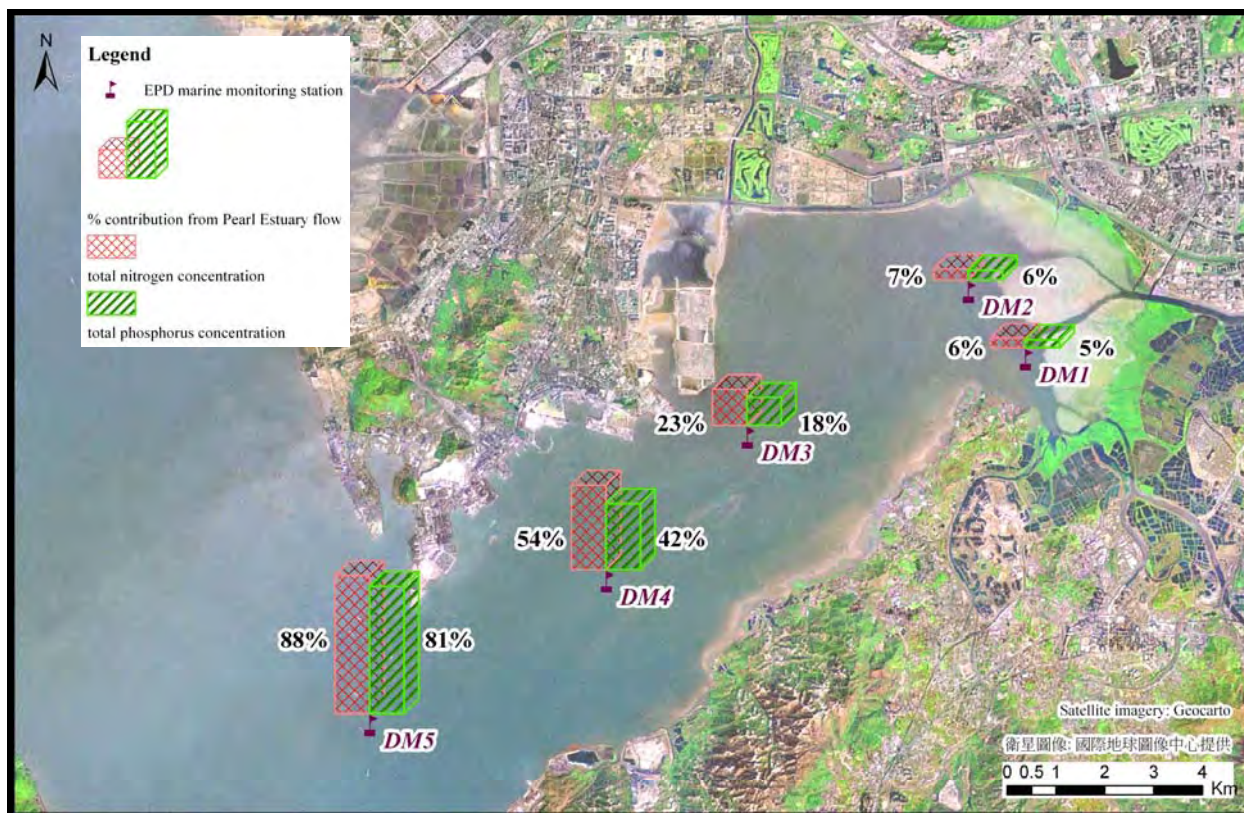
N

Legend

EPD marine monitoring station

% contribution from Pearl Estuary flow

total nitrogen concentration

total phosphorus concentration

7% 6%
DM2

6% 5%
DM1

23% 18%
DM3

54% 42%
DM4

88% 81%
DM5

Satellite imagery: Geocarto
衛星圖像: 國際地球圖像中心提供

0 0.5 1 2 3 4
Km